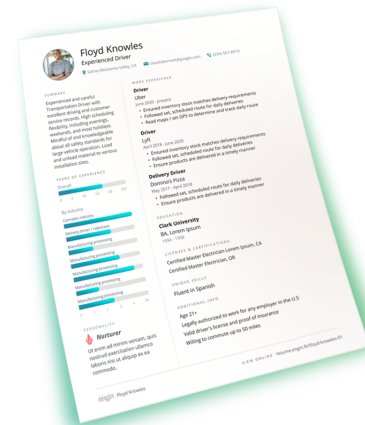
Floyd Knowles
Experienced Driver

Edmond Oklahoma Valley, CA
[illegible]
(234) 567-8910

SUMMARY
Experienced and careful Transportation Driver with excellent driving and customer service records. High scheduling flexibility, including evenings, weekends, and most holidays. Mindful of and knowledgeable about all safety standards for large vehicle operation. Load and unload material to various installation sites.

YEARS OF EXPERIENCE
Overall
By industry
Canadian Industry
Delivery driver / rideshare
Manufacturing processing
Manufacturing processing
Manufacturing processing
Manufacturing processing
Manufacturing processing

PERSONALITY
Nurturer
Ut enim ad minim veniam, quis nostrud exercitation ullamco laboris nisi ut aliquip ex ea commodo

WORK EXPERIENCE
Driver
Uber
June 2020 - present
• Ensured inventory stock matches delivery requirements
• Followed set, scheduled route for daily deliveries
• Read maps / set GPS to determine and track daily route

Driver
Lyft
April 2019 - June 2020
• Ensured inventory stock matches delivery requirements
• Followed set, scheduled route for daily deliveries
• Ensure products are delivered in a timely manner

Delivery Driver
Domino's Pizza
May 2017 - April 2019
• Followed set, scheduled route for daily deliveries
• Ensure products are delivered in a timely manner

EDUCATION
Clark University
BA, Lorem Ipsum
1994 - 1998

LICENSES & CERTIFICATIONS
Certified Master Electrician Lorem Ipsum, CA
Certified Master Electrician, OR

UNIQUE SKILLS
Fluent in Spanish

ADDITIONAL INFO
Age 21+
Legally authorized to work for any employer in the U.S
Valid driver's license and proof of insurance
Willing to commute up to 50 miles

enigo Floyd Knowles
VIEW ONLINE resume.enigo.io/floyd-knowles-01